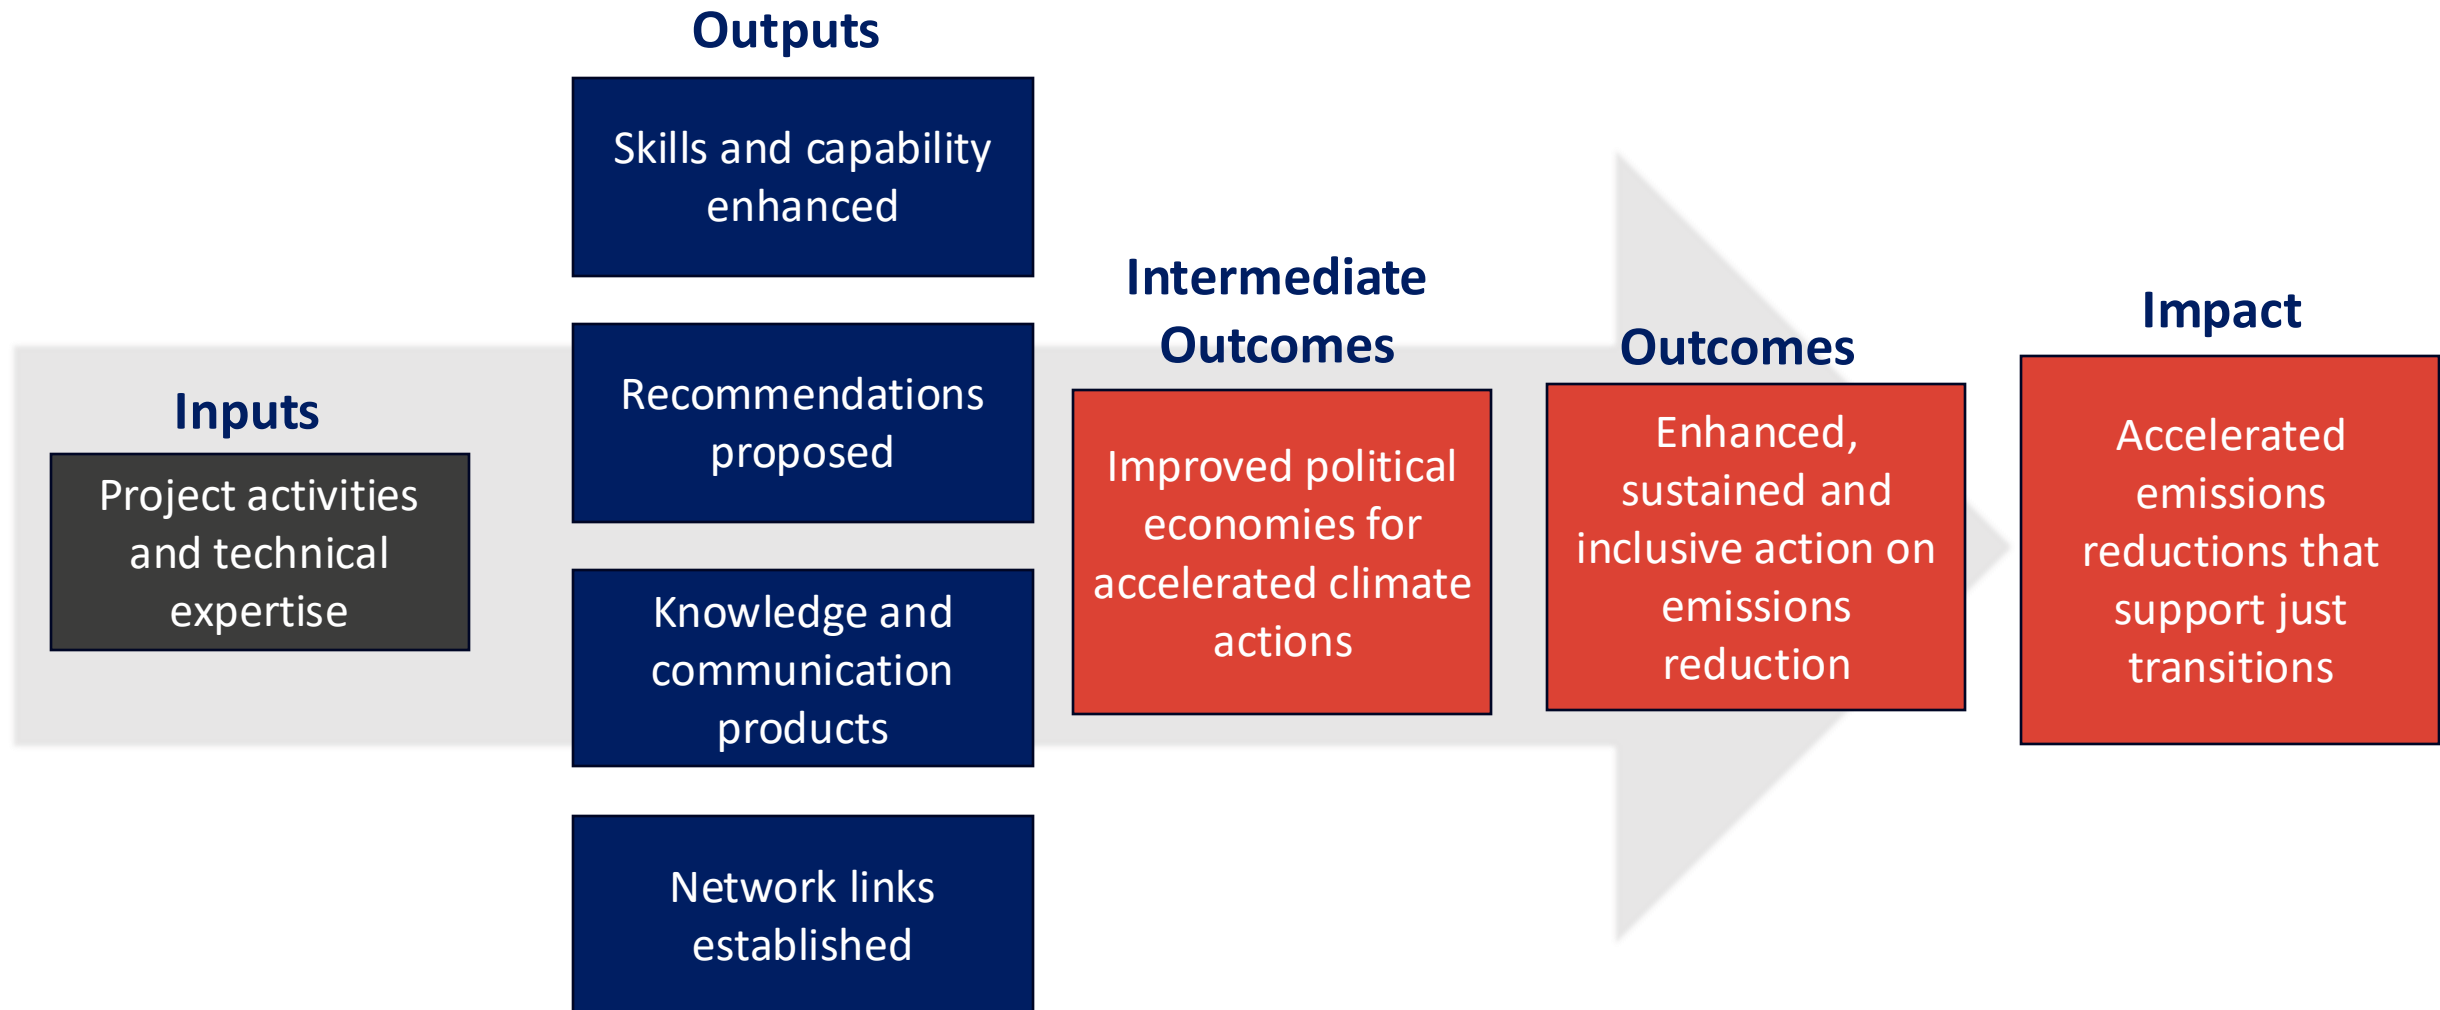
Inputs

Project activities and technical expertise

Outputs

Skills and capability enhanced

Recommendations proposed

Knowledge and communication products

Network links established

Intermediate Outcomes

Improved political economies for accelerated climate actions

Outcomes

Enhanced, sustained and inclusive action on emissions reduction

Impact

Accelerated emissions reductions that support just transitions